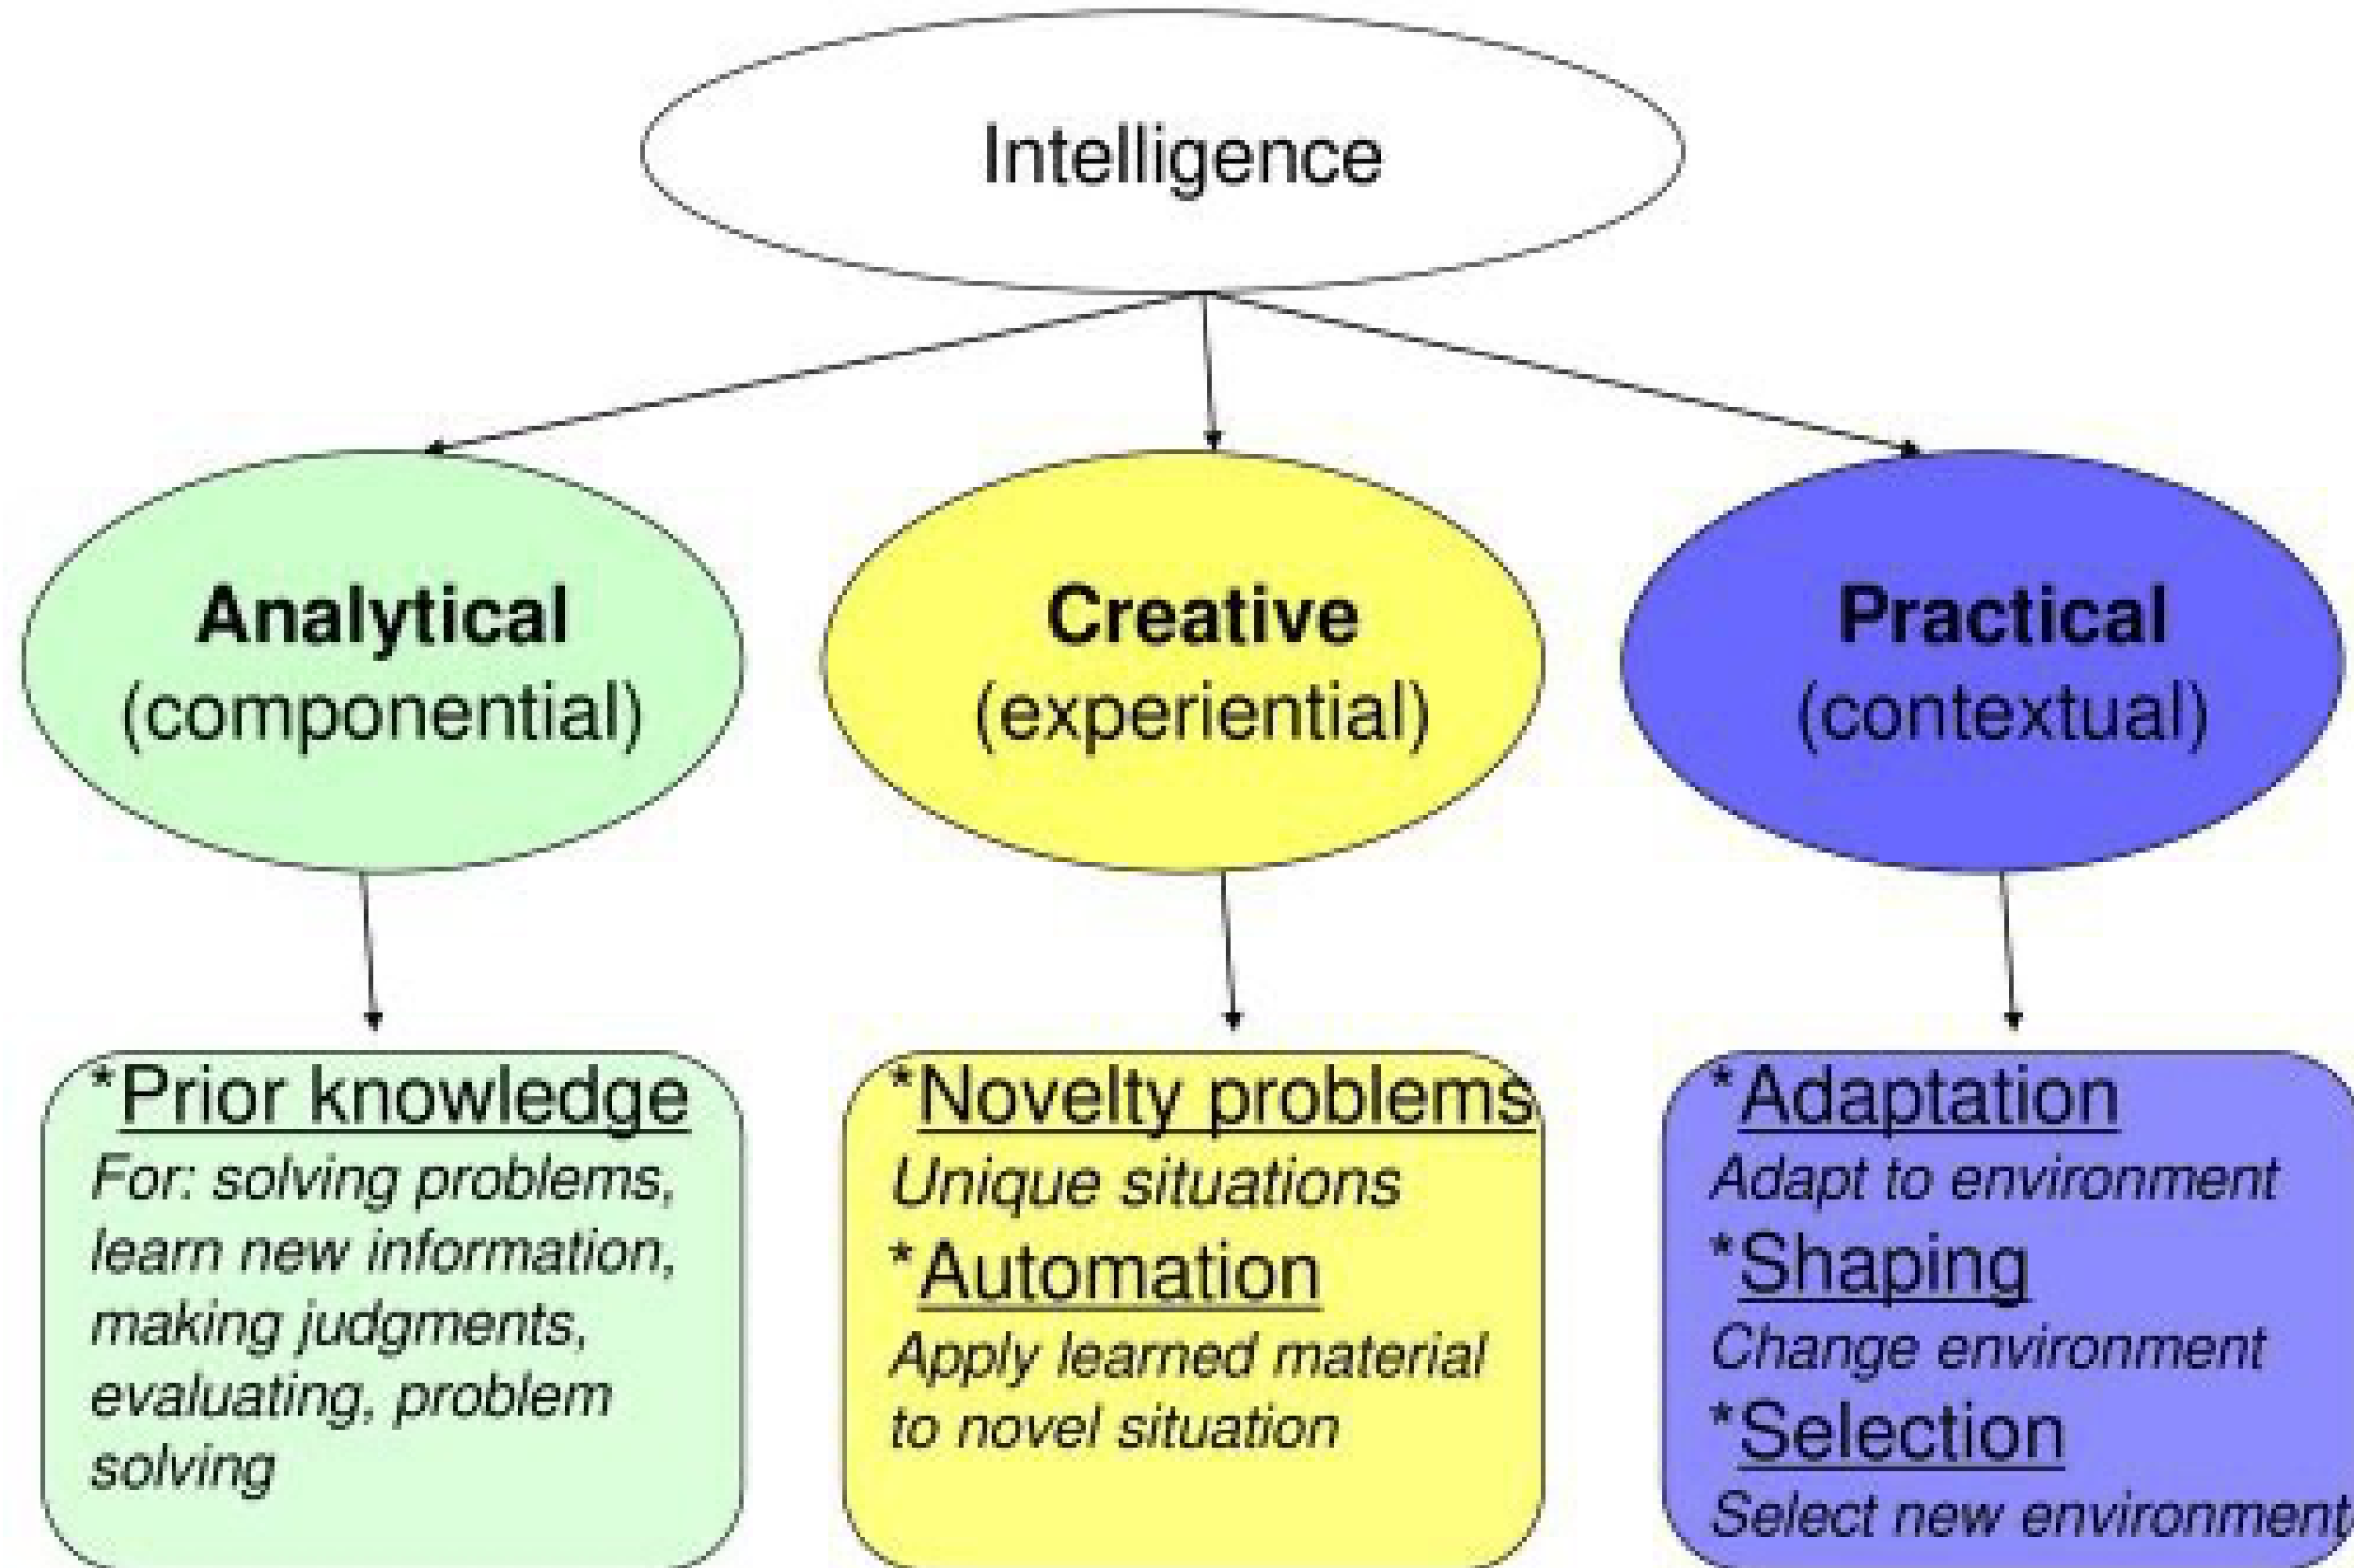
Intelligence

**Analytical**
(componential)

**Creative**
(experiential)

**Practical**
(contextual)

*Prior knowledge
For: solving problems, learn new information, making judgments, evaluating, problem solving

*Novelty problems
Unique situations
*Automation
Apply learned material to novel situation

*Adaptation
Adapt to environment
*Shaping
Change environment
*Selection
Select new environment